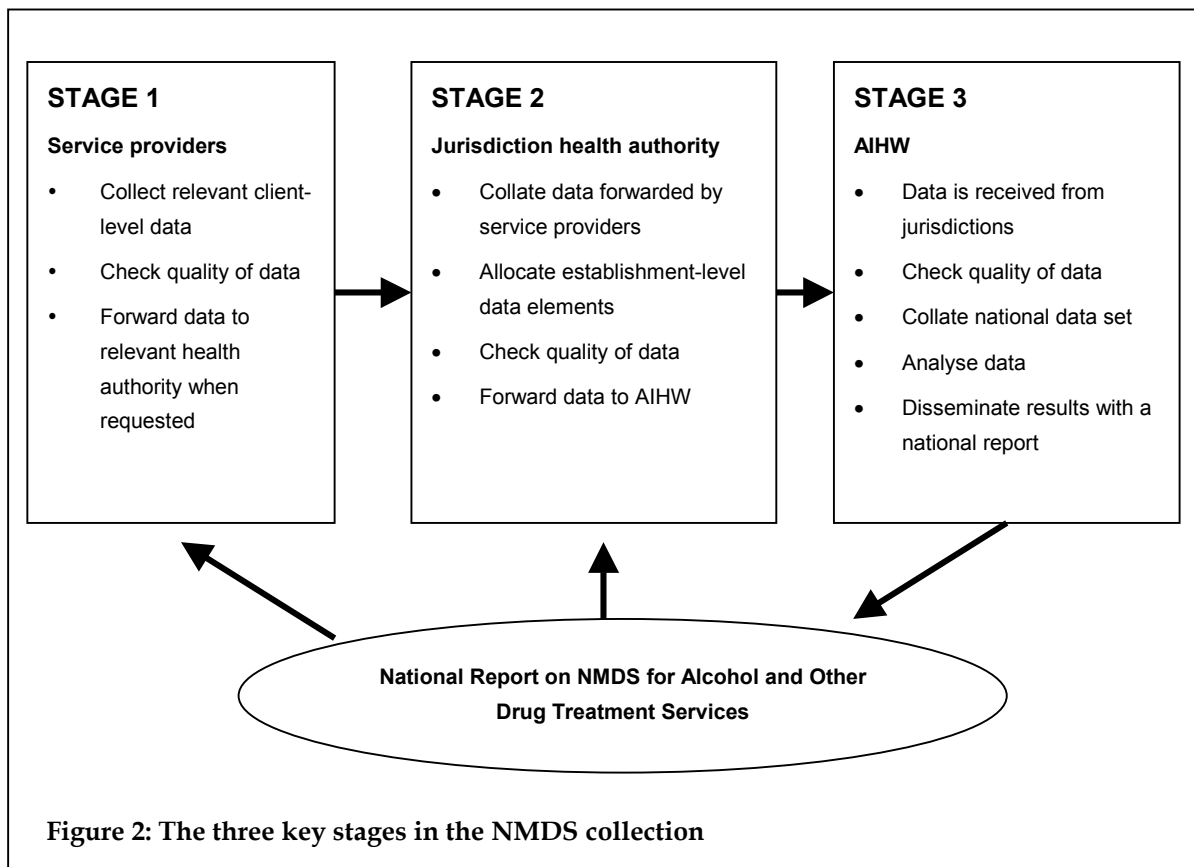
STAGE 1

Service providers

• Collect relevant client-level data

• Check quality of data

• Forward data to relevant health authority when requested

STAGE 2

Jurisdiction health authority

• Collate data forwarded by service providers

• Allocate establishment-level data elements

• Check quality of data

• Forward data to AIHW

STAGE 3

AIHW

• Data is received from jurisdictions

• Check quality of data

• Collate national data set

• Analyse data

• Disseminate results with a national report

National Report on NMDS for Alcohol and Other Drug Treatment Services

Figure 2: The three key stages in the NMDS collection